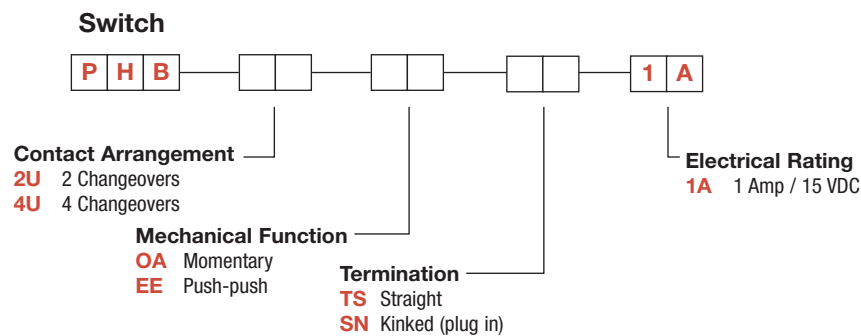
Switch

P H B 1 A

Contact Arrangement
2U 2 Changeovers
4U 4 Changeovers

Mechanical Function
OA Momentary
EE Push-push

Termination
TS Straight
SN Kinked (plug in)

Electrical Rating
1A 1 Amp / 15 VDC